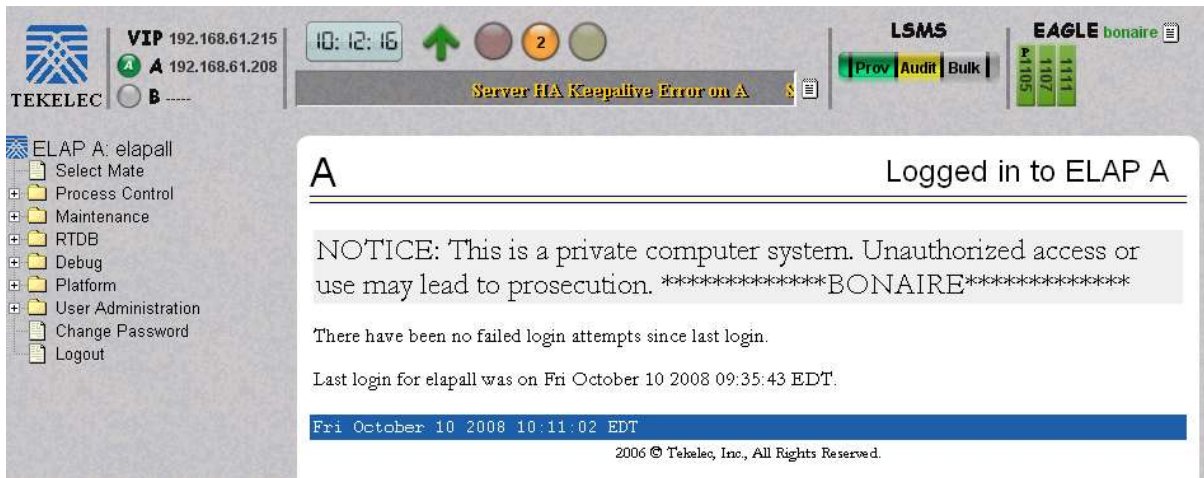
TEKELEC

VIP 192.168.61.215
A 192.168.61.208
B -----

10: 12: 16

2

Server HA Keepalive Error on A S

LSMS
Prov Audit Bulk

EAGLE bonaire
P 1105
1107
1111

ELAP A: elapall
Select Mate
Process Control
Maintenance
RTDB
Debug
Platform
User Administration
Change Password
Logout

A

Logged in to ELAP A

NOTICE: This is a private computer system. Unauthorized access or use may lead to prosecution. *************BONAIRE*************

There have been no failed login attempts since last login.

Last login for elapall was on Fri October 10 2008 09:35:43 EDT.

Fri October 10 2008 10:11:02 EDT

2006 © Tekelec, Inc., All Rights Reserved.